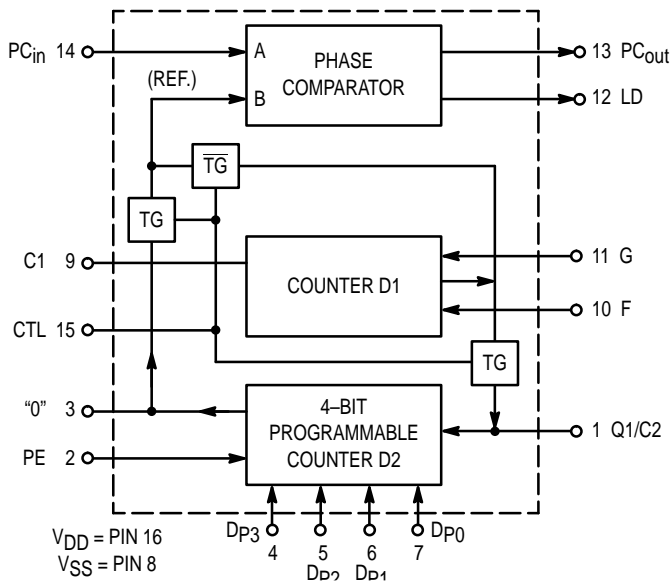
$PC_{in}$ 14

A

PHASE COMPARATOR

13 $PC_{out}$

(REF.)

B

12 LD

$\overline{TG}$

TG

C1 9

COUNTER D1

11 G

10 F

CTL 15

TG

“0” 3

4–BIT PROGRAMMABLE COUNTER D2

1 Q1/C2

PE 2

$D_{P3}$ 4

5 $D_{P2}$

6 $D_{P1}$

7 $D_{P0}$

$V_{DD}$ = PIN 16
$V_{SS}$ = PIN 8